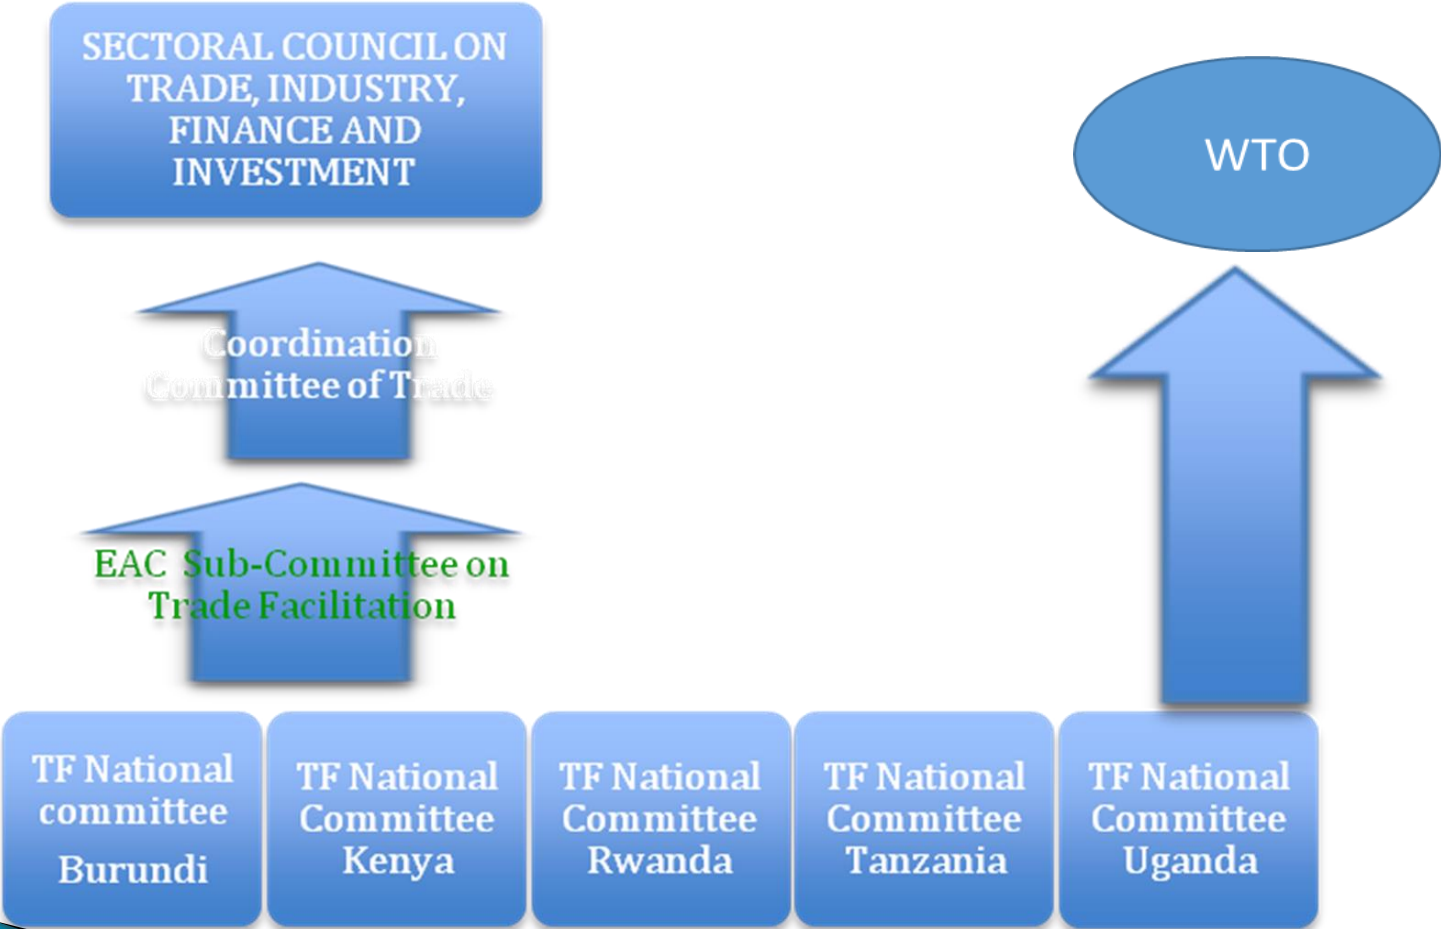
SECTORAL COUNCIL ON TRADE, INDUSTRY, FINANCE AND INVESTMENT

WTO

Coordination Committee of Trade

EAC Sub-Committee on Trade Facilitation

TF National committee Burundi

TF National Committee Kenya

TF National Committee Rwanda

TF National Committee Tanzania

TF National Committee Uganda